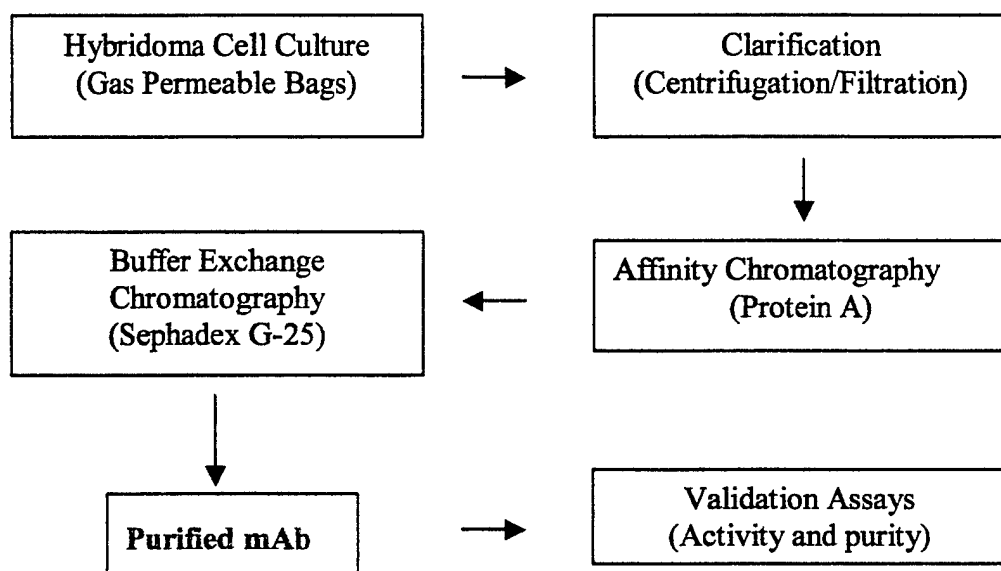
Hybridoma Cell Culture
(Gas Permeable Bags)

Clarification
(Centrifugation/Filtration)

Affinity Chromatography
(Protein A)

Buffer Exchange Chromatography
(Sephadex G-25)

Purified mAb

Validation Assays
(Activity and purity)